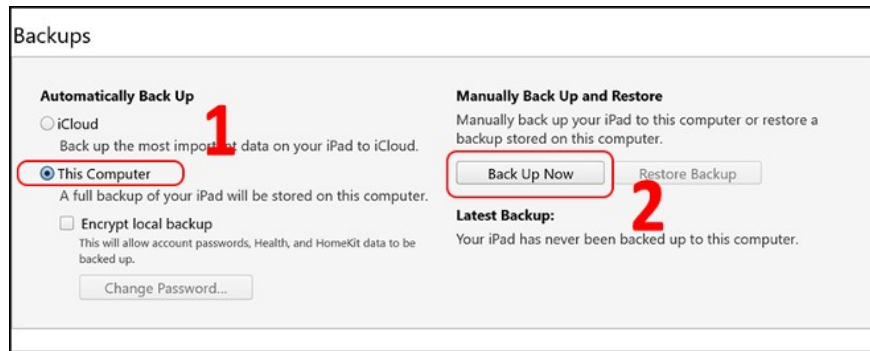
Backups

Automatically Back Up

iCloud

Back up the most import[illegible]t data on your iPad to iCloud.

1

This Computer

A full backup of your iPad will be stored on this computer.

Encrypt local backup

This will allow account passwords, Health, and HomeKit data to be backed up.

Change Password...

Manually Back Up and Restore

Manually back up your iPad to this computer or restore a backup stored on this computer.

Back Up Now

Restore Backup

2

Latest Backup:

Your iPad has never been backed up to this computer.